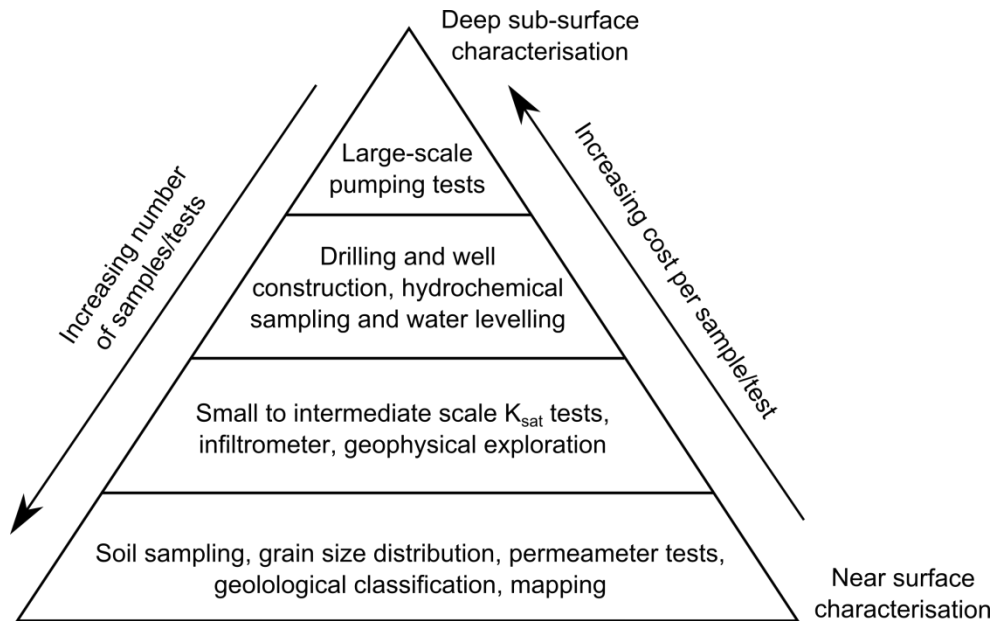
Deep sub-surface characterisation

Increasing number of samples/tests

Increasing cost per sample/test

Large-scale pumping tests

Drilling and well construction, hydrochemical sampling and water levelling

Small to intermediate scale $K_{sat}$ tests, infiltrometer, geophysical exploration

Soil sampling, grain size distribution, permeameter tests, geolological classification, mapping

Near surface characterisation